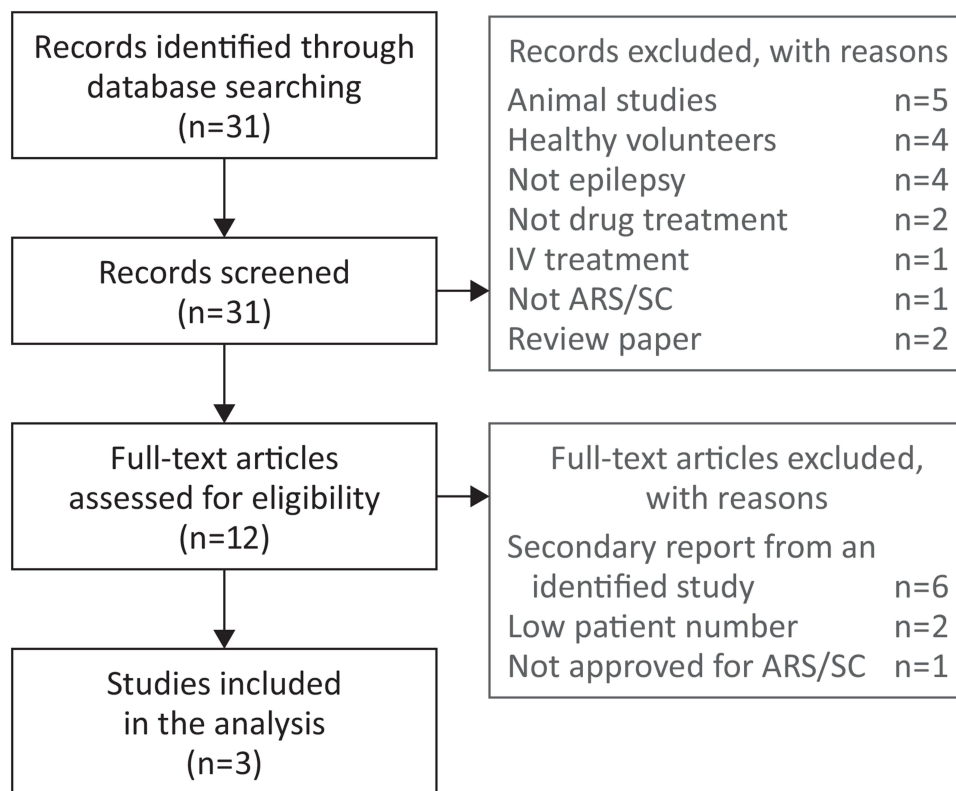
Records identified through database searching (n=31)

Records screened (n=31)

Full-text articles assessed for eligibility (n=12)

Studies included in the analysis (n=3)

Records excluded, with reasons
Animal studies n=5
Healthy volunteers n=4
Not epilepsy n=4
Not drug treatment n=2
IV treatment n=1
Not ARS/SC n=1
Review paper n=2

Full-text articles excluded, with reasons
Secondary report from an identified study n=6
Low patient number n=2
Not approved for ARS/SC n=1